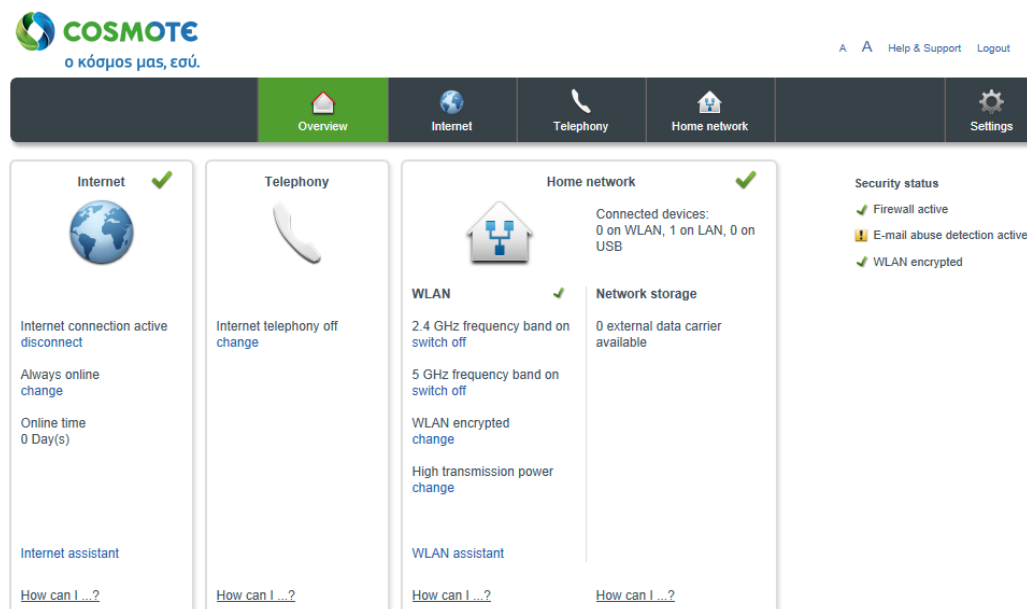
COSMOTE
ο κόσμος μας, εσύ.

A A Help & Support Logout

Overview Internet Telephony Home network Settings

Internet

Internet connection active
disconnect

Always online
change

Online time
0 Day(s)

Internet assistant

How can I ...?

Telephony

Internet telephony off
change

How can I ...?

Home network

Connected devices:
0 on WLAN, 1 on LAN, 0 on USB

WLAN

2.4 GHz frequency band on
switch off

5 GHz frequency band on
switch off

WLAN encrypted
change

High transmission power
change

WLAN assistant

How can I ...?

Network storage

0 external data carrier available

How can I ...?

Security status

Firewall active

E-mail abuse detection active

WLAN encrypted